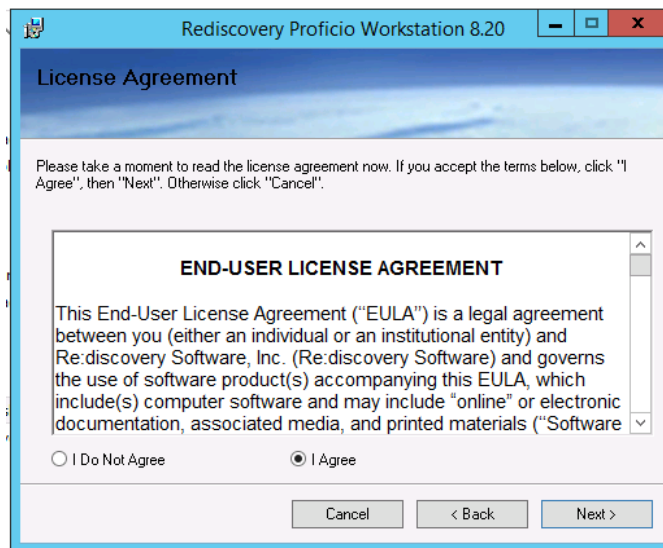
Rediscovery Proficio Workstation 8.20

License Agreement

Please take a moment to read the license agreement now. If you accept the terms below, click "I Agree", then "Next". Otherwise click "Cancel".

END-USER LICENSE AGREEMENT

This End-User License Agreement ("EULA") is a legal agreement between you (either an individual or an institutional entity) and Re:discovery Software, Inc. (Re:discovery Software) and governs the use of software product(s) accompanying this EULA, which include(s) computer software and may include "online" or electronic documentation, associated media, and printed materials ("Software

I Do Not Agree

I Agree

Cancel

< Back

Next >